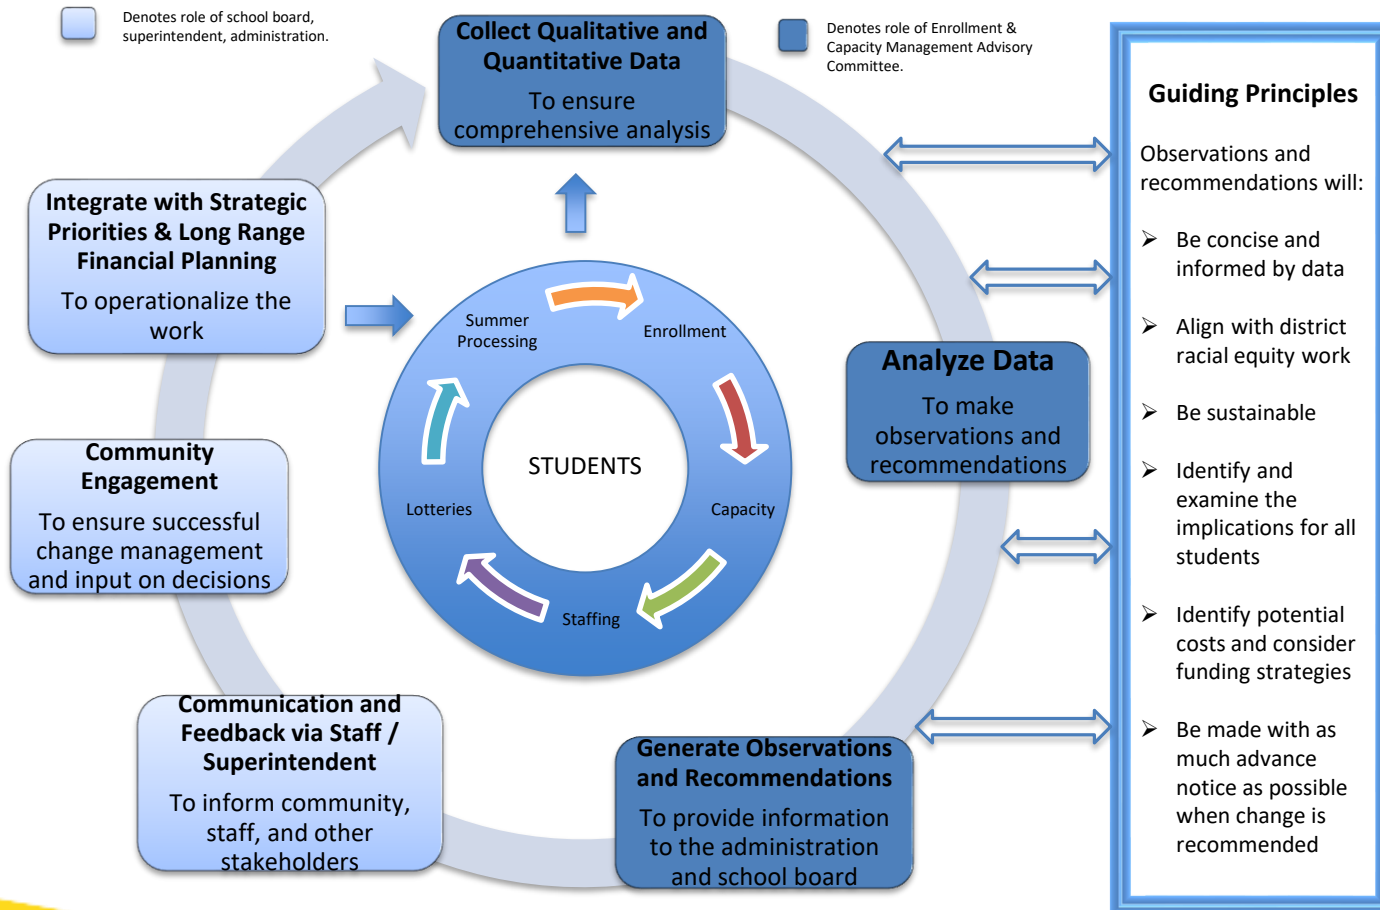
Denotes role of school board, superintendent, administration.

Collect Qualitative and Quantitative Data

To ensure comprehensive analysis

Denotes role of Enrollment & Capacity Management Advisory Committee.

Guiding Principles

Observations and recommendations will:

➢ Be concise and informed by data

➢ Align with district racial equity work

➢ Be sustainable

➢ Identify and examine the implications for all students

➢ Identify potential costs and consider funding strategies

➢ Be made with as much advance notice as possible when change is recommended

Integrate with Strategic Priorities & Long Range Financial Planning

To operationalize the work

Summer Processing

Enrollment

STUDENTS

Lotteries

Capacity

Staffing

Analyze Data

To make observations and recommendations

Community Engagement

To ensure successful change management and input on decisions

Communication and Feedback via Staff / Superintendent

To inform community, staff, and other stakeholders

Generate Observations and Recommendations

To provide information to the administration and school board